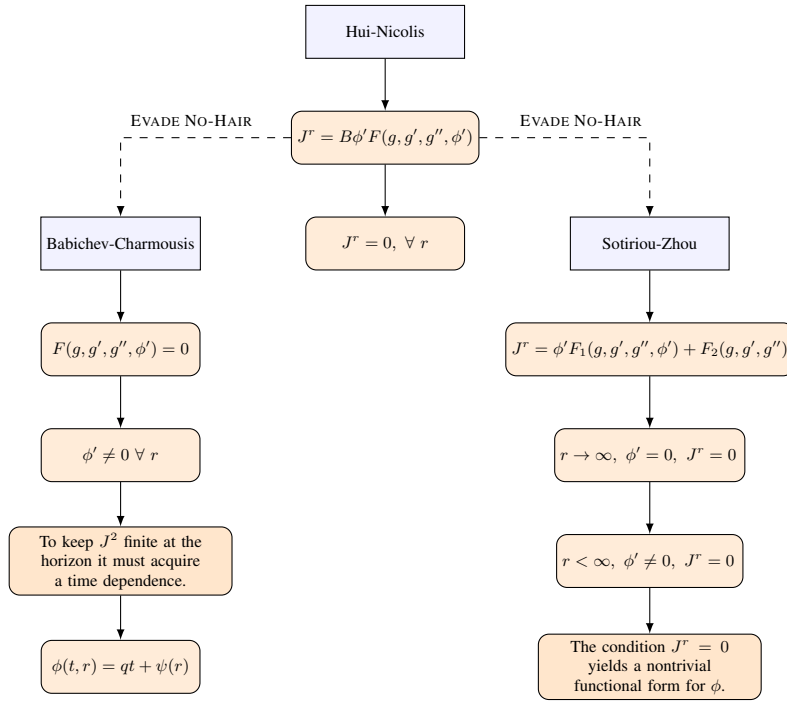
Hui-Nicolis

$J^r = B\phi' F(g, g', g'', \phi')$

EVADE NO-HAIR

EVADE NO-HAIR

Babichev-Charmousis

$J^r = 0, \ \forall \ r$

Sotiriou-Zhou

$F(g, g', g'', \phi') = 0$

$\phi' \neq 0 \ \forall \ r$

To keep $J^2$ finite at the horizon it must acquire a time dependence.

$\phi(t, r) = qt + \psi(r)$

$J^r = \phi' F_1(g, g', g'', \phi') + F_2(g, g', g'')$

$r \to \infty, \ \phi' = 0, \ J^r = 0$

$r < \infty, \ \phi' \neq 0, \ J^r = 0$

The condition $J^r = 0$ yields a nontrivial functional form for $\phi$.